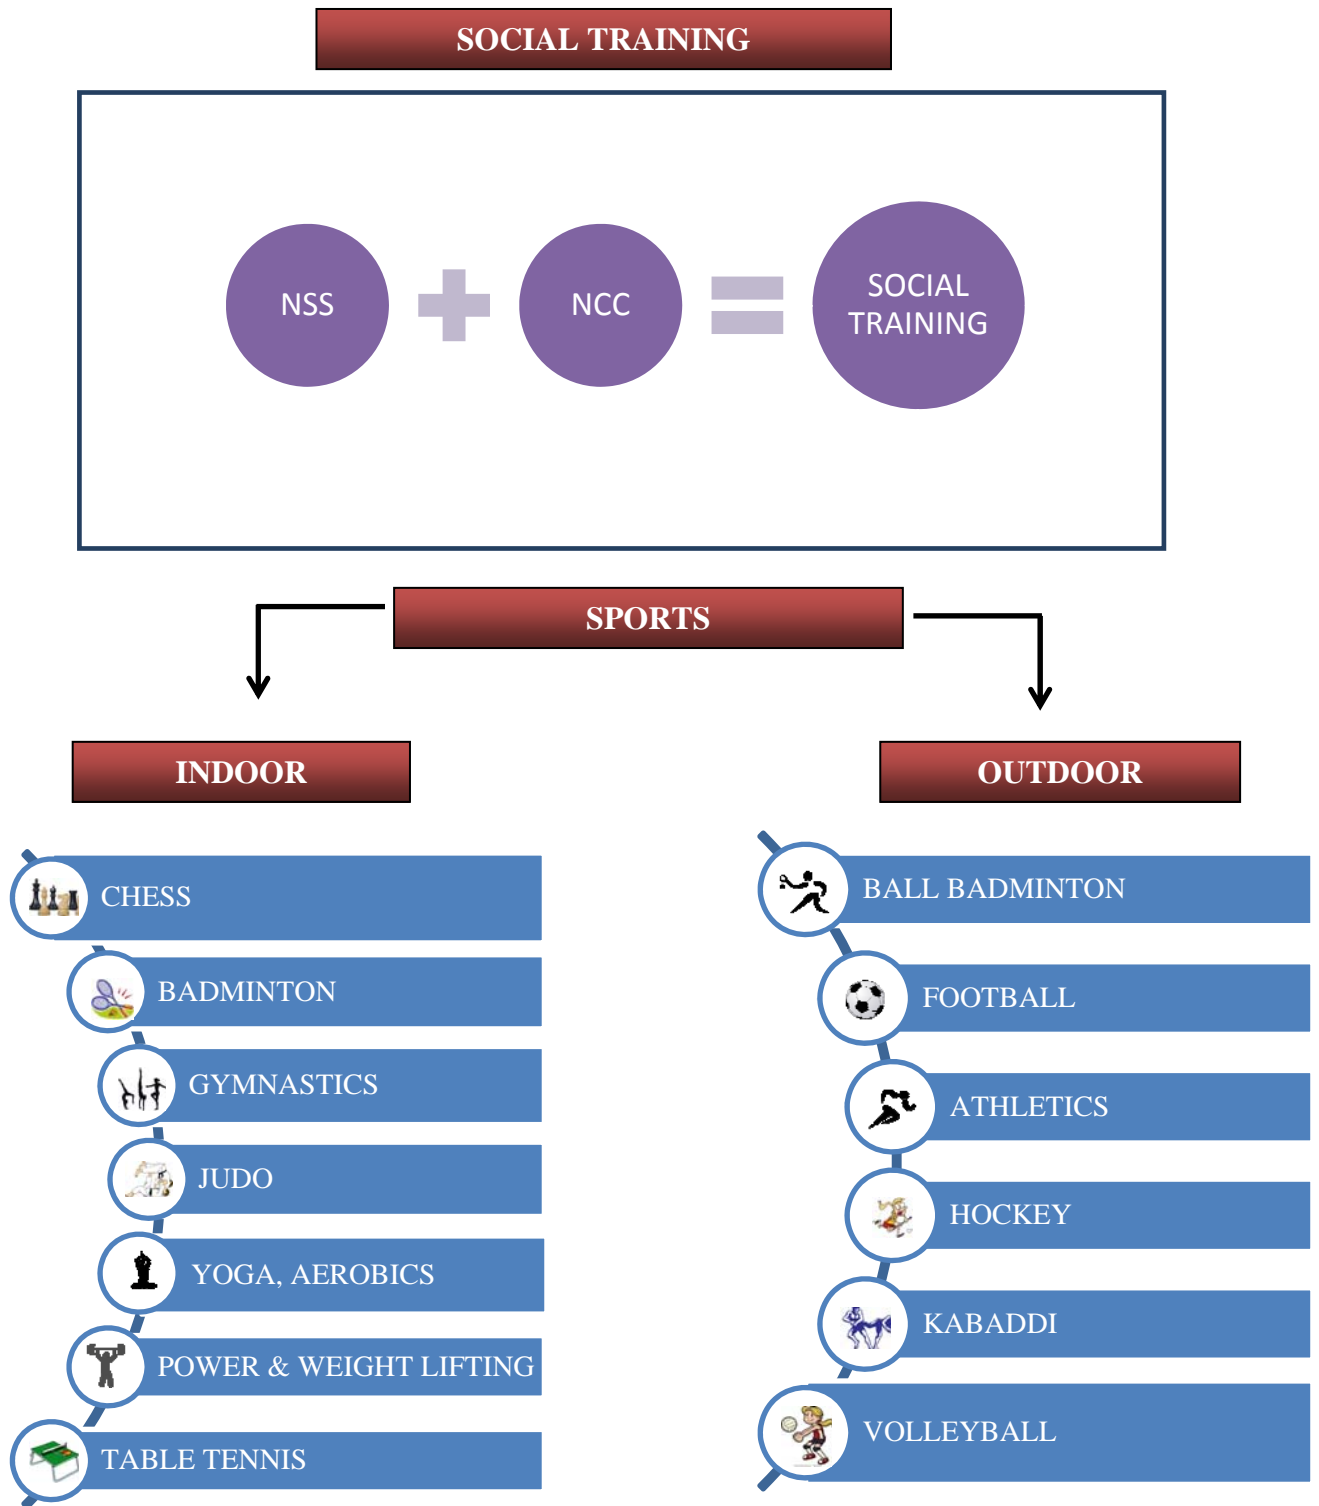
SOCIAL TRAINING

NSS

NCC

SOCIAL TRAINING

SPORTS

INDOOR

OUTDOOR

CHESS

BADMINTON

GYMNASTICS

JUDO

YOGA, AEROBICS

POWER & WEIGHT LIFTING

TABLE TENNIS

BALL BADMINTON

FOOTBALL

ATHLETICS

HOCKEY

KABADDI

VOLLEYBALL